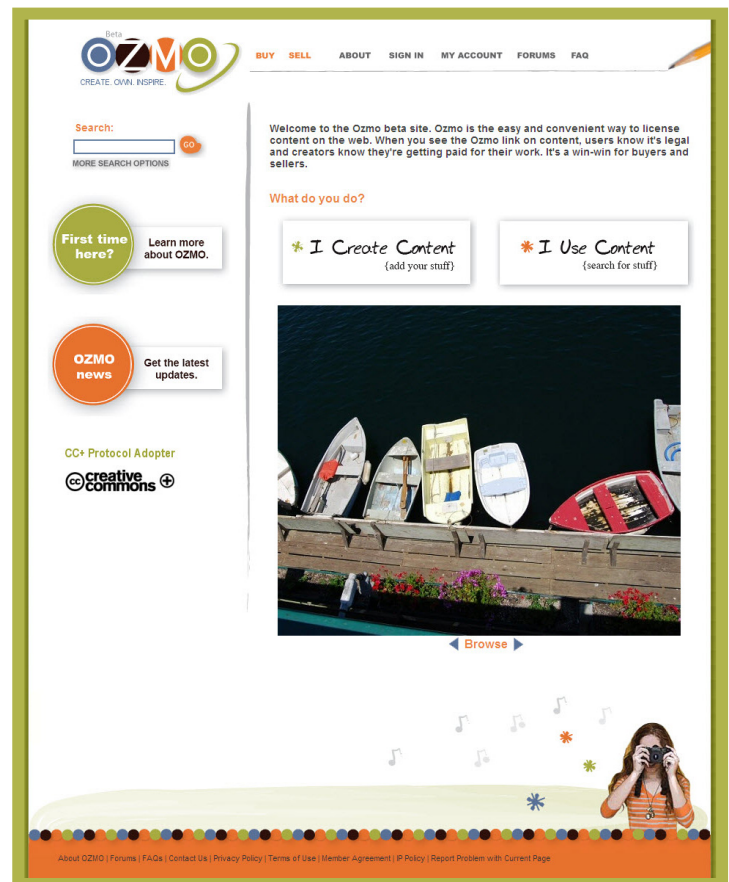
Beta
OZMO
CREATE. OWN. INSPIRE.

BUY SELL ABOUT SIGN IN MY ACCOUNT FORUMS FAQ

Search:
GO
MORE SEARCH OPTIONS

First time here?
Learn more about OZMO.

OZMO news
Get the latest updates.

CC+ Protocol Adopter
creative commons

Welcome to the Ozmo beta site. Ozmo is the easy and convenient way to license content on the web. When you see the Ozmo link on content, users know it's legal and creators know they're getting paid for their work. It's a win-win for buyers and sellers.

What do you do?

I Create Content
{add your stuff}

I Use Content
{search for stuff}

Browse

About OZMO | Forums | FAQs | Contact Us | Privacy Policy | Terms of Use | Member Agreement | IP Policy | Report Problem with Current Page